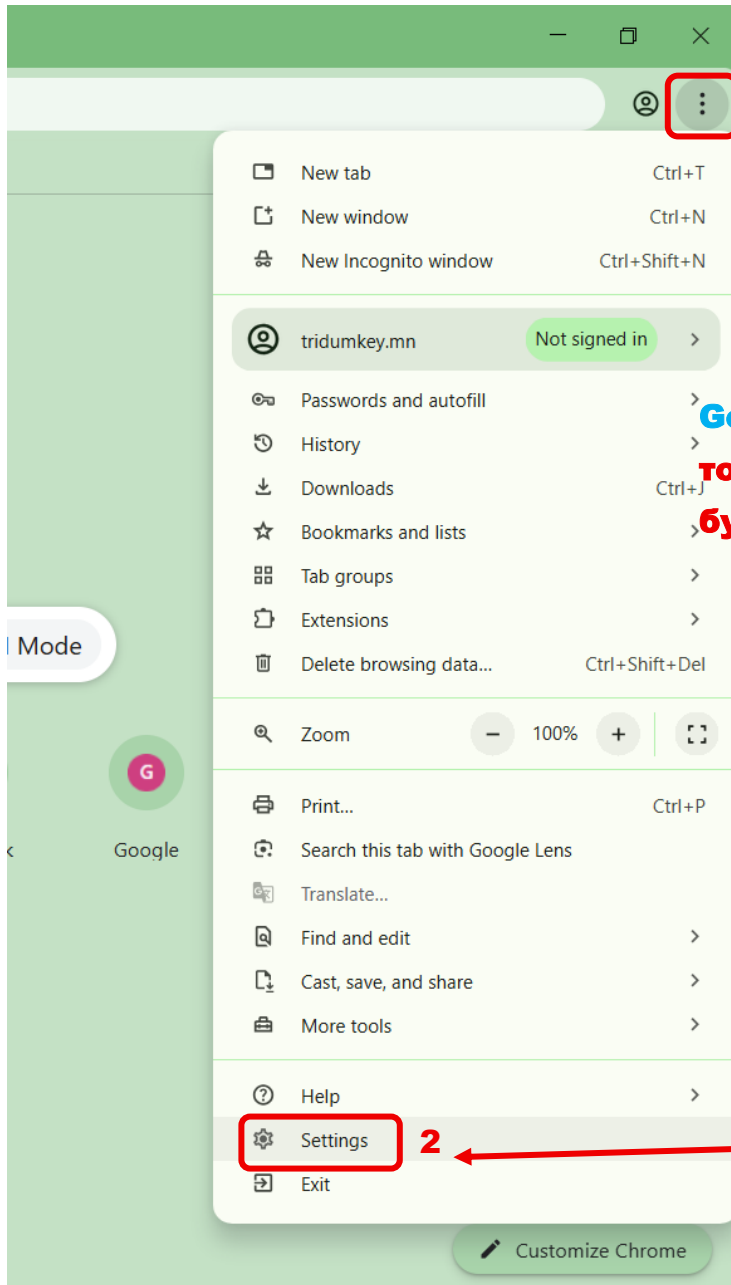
New tab Ctrl+T
New window Ctrl+N
New Incognito window Ctrl+Shift+N

tridumkey.mn Not signed in

Passwords and autofill
History
Downloads Ctrl+J
Bookmarks and lists
Tab groups
Extensions
Delete browsing data... Ctrl+Shift+Del

Zoom − 100% +

Print... Ctrl+P
Search this tab with Google Lens
Translate...
Find and edit
Cast, save, and share
More tools

Help
Settings
Exit

Go
то
бу

Mode

G
Google

2

Customize Chrome